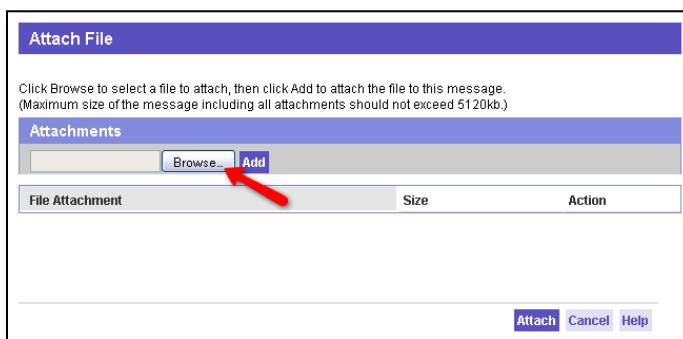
Attach File

Click Browse to select a file to attach, then click Add to attach the file to this message.
(Maximum size of the message including all attachments should not exceed 5120kb.)

Attachments

Browse... Add

| File Attachment | Size | Action |
|---|---|---|

Attach Cancel Help